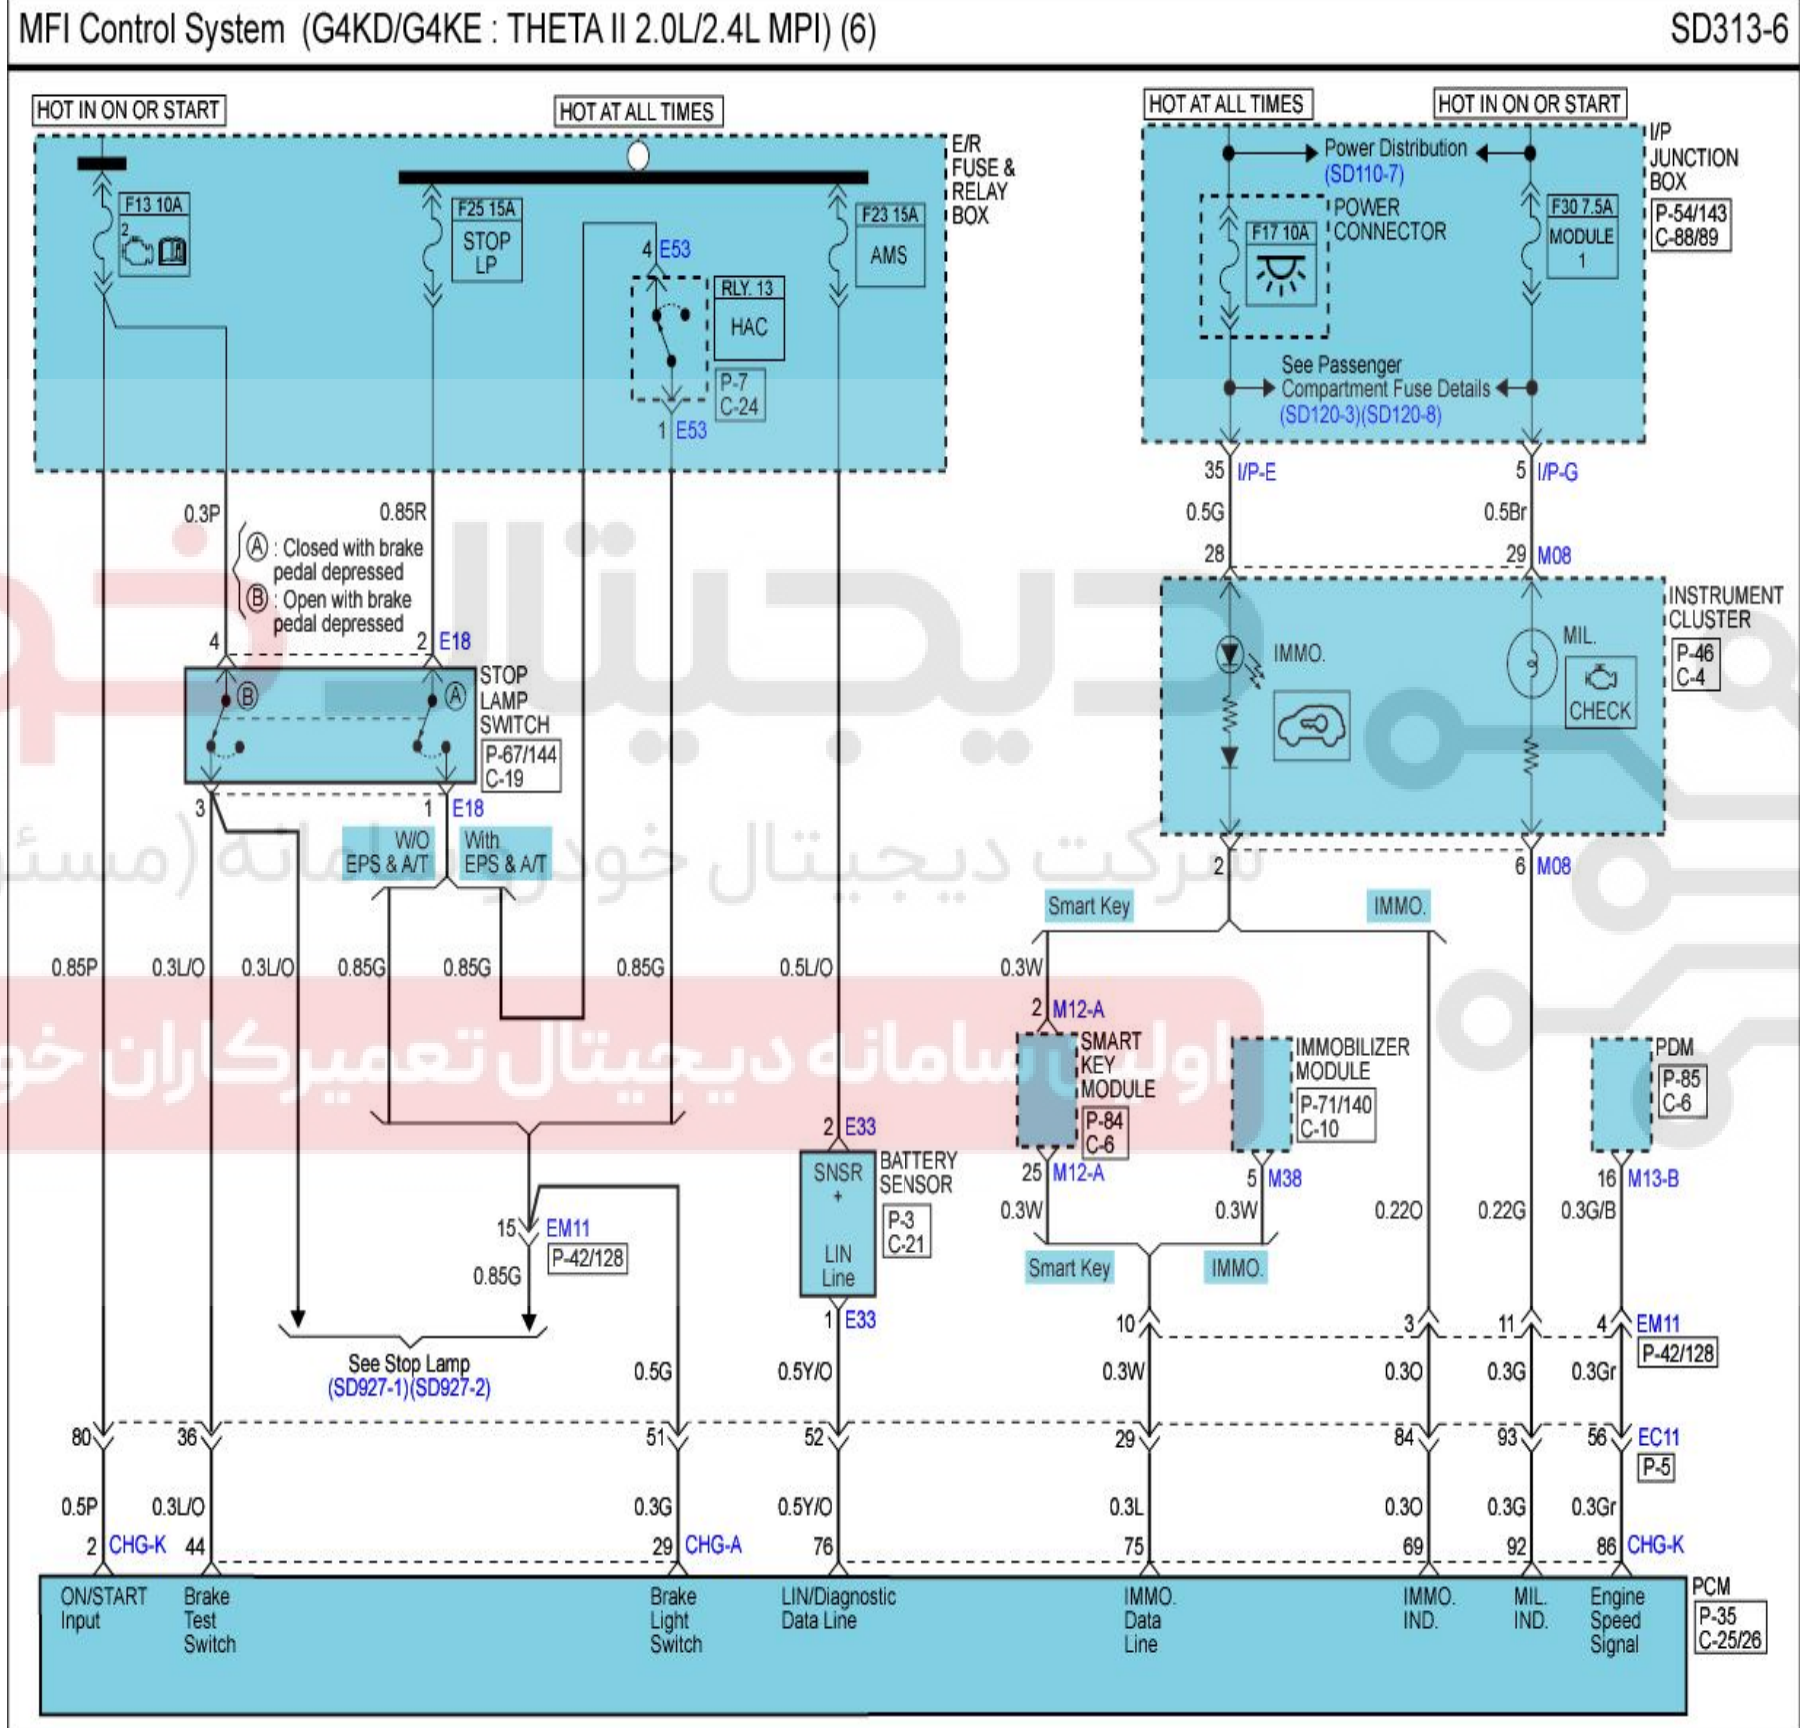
MFI Control System (G4KD/G4KE : THETA II 2.0L/2.4L MPI) (6)

SD313-6

HOT IN ON OR START

HOT AT ALL TIMES

E/R FUSE & RELAY BOX

F13 10A

F25 15A STOP LP

F23 15A AMS

4 E53

RLY. 13 HAC

P-7 C-24

1 E53

HOT AT ALL TIMES

HOT IN ON OR START

I/P JUNCTION BOX

Power Distribution (SD110-7)

F17 10A

POWER CONNECTOR

F30 7.5A MODULE 1

P-54/143 C-88/89

See Passenger Compartment Fuse Details (SD120-3)(SD120-8)

35 I/P-E

5 I/P-G

0.5G

0.5Br

28

29 M08

INSTRUMENT CLUSTER

P-46 C-4

IMMO.

MIL.

CHECK

0.3P

0.85R

Ⓐ : Closed with brake pedal depressed
Ⓑ : Open with brake pedal depressed

4

2 E18

STOP LAMP SWITCH

P-67/144 C-19

3

1 E18

W/O EPS & A/T

With EPS & A/T

2

6 M08

Smart Key

IMMO.

0.85P

0.3L/O

0.3L/O

0.85G

0.85G

0.85G

0.5L/O

0.3W

2 M12-A

SMART KEY MODULE

P-84 C-6

IMMOBILIZER MODULE

P-71/140 C-10

PDM

P-85 C-6

2 E33

SNSR + LIN Line

BATTERY SENSOR

P-3 C-21

1 E33

25 M12-A

5 M38

16 M13-B

0.3W

0.3W

0.22O

0.22G

0.3G/B

Smart Key

IMMO.

15 EM11

P-42/128

0.85G

See Stop Lamp (SD927-1)(SD927-2)

10

3

11

4 EM11

P-42/128

0.5G

0.5Y/O

0.3W

0.3O

0.3G

0.3Gr

80

36

51

52

29

84

93

56 EC11

P-5

0.5P

0.3L/O

0.3G

0.5Y/O

0.3L

0.3O

0.3G

0.3Gr

2 CHG-K

44

29 CHG-A

76

75

69

92

86 CHG-K

ON/START Input

Brake Test Switch

Brake Light Switch

LIN/Diagnostic Data Line

IMMO. Data Line

IMMO. IND.

MIL. IND.

Engine Speed Signal

PCM

P-35 C-25/26